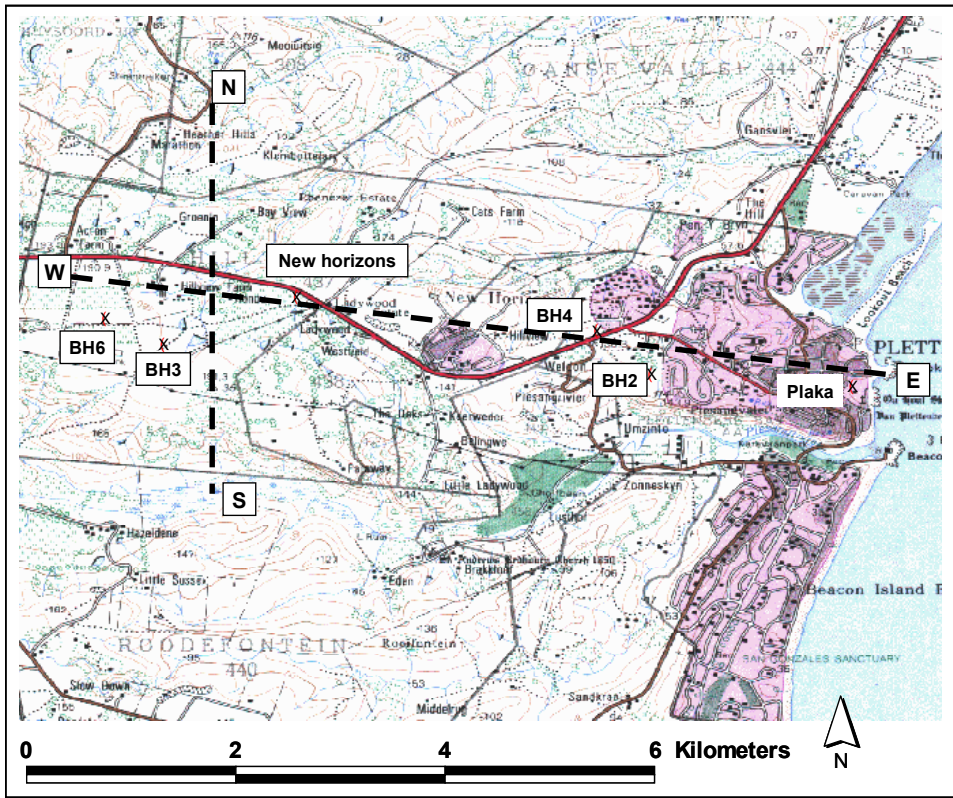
N
W
New horizons
BH4
BH6
BH3
BH2
Plaka
E
S
GANSE VALLEI 444
Heather Hills
Marathon
Kleinkuilen
Bay View
Ebenezer Estate
Cats Farm
Groenia
Acton Farm
Ladywood
Westside
New Horizons
Hillview
Welcome
Pleasantriver
The Oaks
Kwanwedor
Billings
Fairway
Little Ladywood
Umzinto
Zonneskyn
Lushof
Hazeldene
Little Sussex
Eden
ROODEFONTEIN 440
Roodefontein
Slow Down
Middelrug
Gansvlei
The Hill
Caravan Park
Lookout Beach
PLETT
Beacon Island
SAN GONZALES SANCTUARY
Beacon
0
2
4
6
Kilometers
N